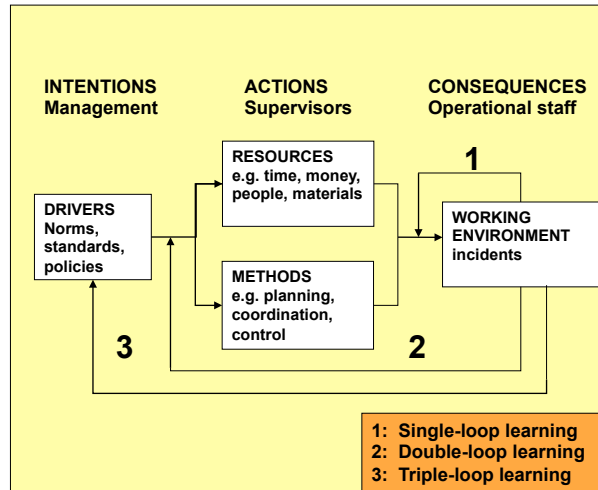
INTENTIONS
Management

ACTIONS
Supervisors

CONSEQUENCES
Operational staff

RESOURCES
e.g. time, money, people, materials

1

DRIVERS
Norms, standards, policies

WORKING ENVIRONMENT
incidents

METHODS
e.g. planning, coordination, control

3

2

1: Single-loop learning
2: Double-loop learning
3: Triple-loop learning